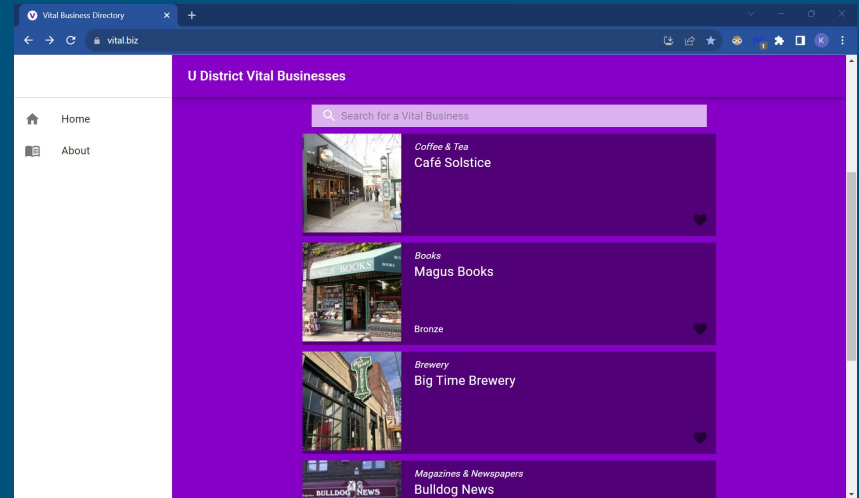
Vital Business Directory

vital.biz

U District Vital Businesses

Home

About

Search for a Vital Business

Coffee & Tea
Café Solstice

Books
Magus Books
Bronze

Brewery
Big Time Brewery

Magazines & Newspapers
Bulldog News